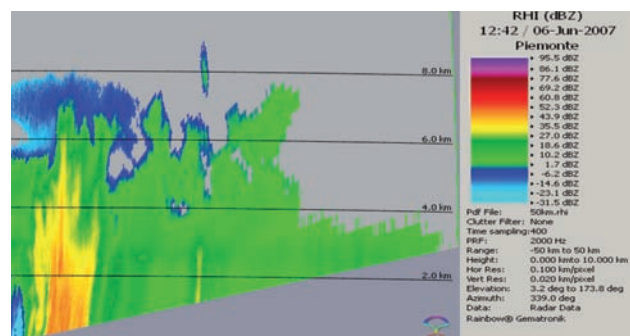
RHI (dBZ)
12:42 / 06-Jun-2007
Piemonte

8.0 km
6.0 km
4.0 km
2.0 km

95.5 dBZ
86.1 dBZ
77.6 dBZ
69.2 dBZ
60.8 dBZ
52.3 dBZ
43.9 dBZ
35.5 dBZ
27.0 dBZ
18.6 dBZ
10.2 dBZ
1.7 dBZ
-6.2 dBZ
-14.6 dBZ
-23.1 dBZ
-31.5 dBZ

| | |
|---|---|
| Pdf File: | 50km.rhi |
| Clutter Filter: | None |
| Time sampling: | 400 |
| PRF: | 2000 Hz |
| Range: | -50 km to 50 km |
| Height: | 0.000 kmto 10.000 km |
| Hor Res: | 0.100 km/pixel |
| Vert Res: | 0.020 km/pixel |
| Elevation: | 3.2 deg to 173.8 deg |
| Azimuth: | 339.0 deg |
| Data: | Radar Data |

Rainbow® Gematronik